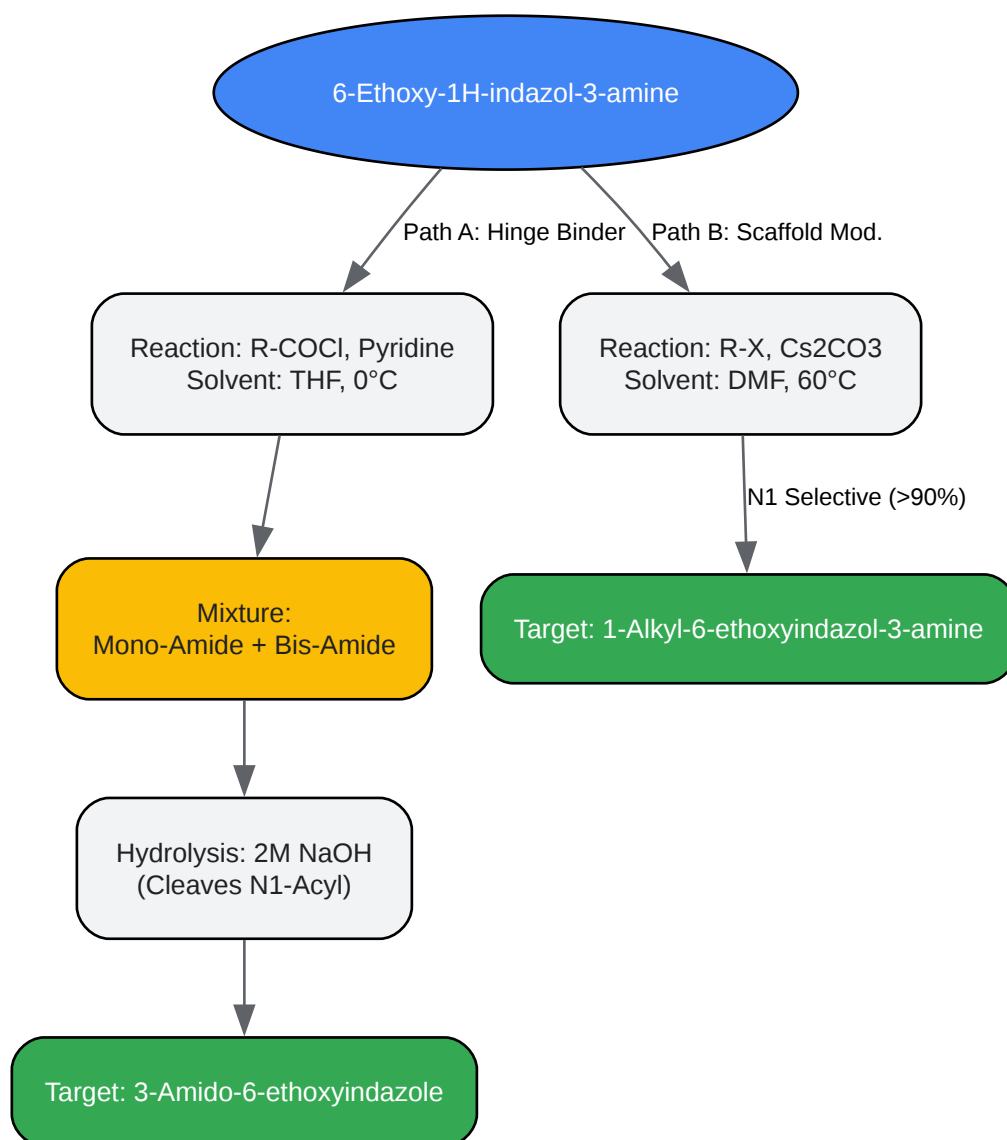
6-Ethoxy-1H-indazol-3-amine

Path A: Hinge Binder

Path B: Scaffold Mod.

Reaction: R-COCl, Pyridine
Solvent: THF, 0°C

Reaction: R-X, Cs2CO3
Solvent: DMF, 60°C

N1 Selective (>90%)

Target: 1-Alkyl-6-ethoxyindazol-3-amine

Mixture:
Mono-Amide + Bis-Amide

Hydrolysis: 2M NaOH
(Cleaves N1-Acyl)

Target: 3-Amido-6-ethoxyindazole